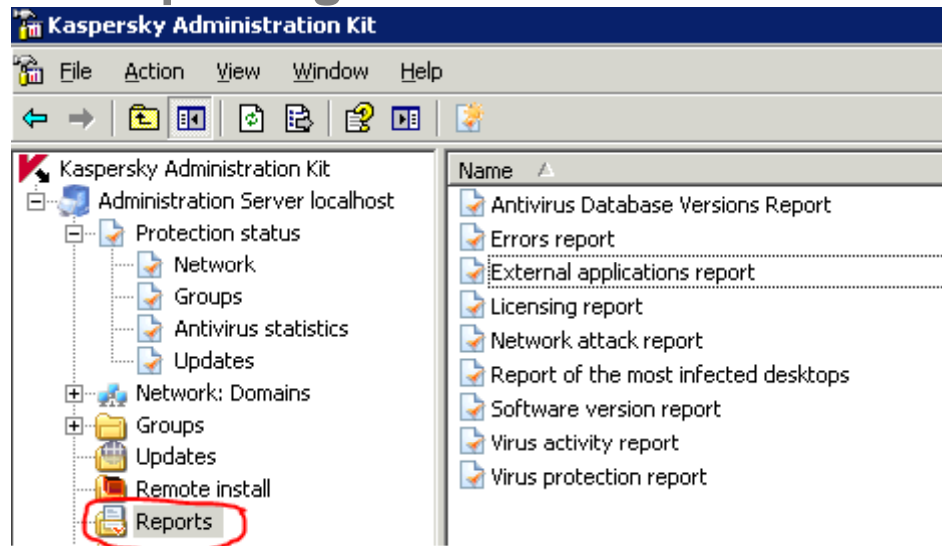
Kaspersky Administration Kit

File Action View Window Help

Kaspersky Administration Kit
Administration Server localhost
Protection status
Network
Groups
Antivirus statistics
Updates
Network: Domains
Groups
Updates
Remote install
Reports

Name
Antivirus Database Versions Report
Errors report
External applications report
Licensing report
Network attack report
Report of the most infected desktops
Software version report
Virus activity report
Virus protection report